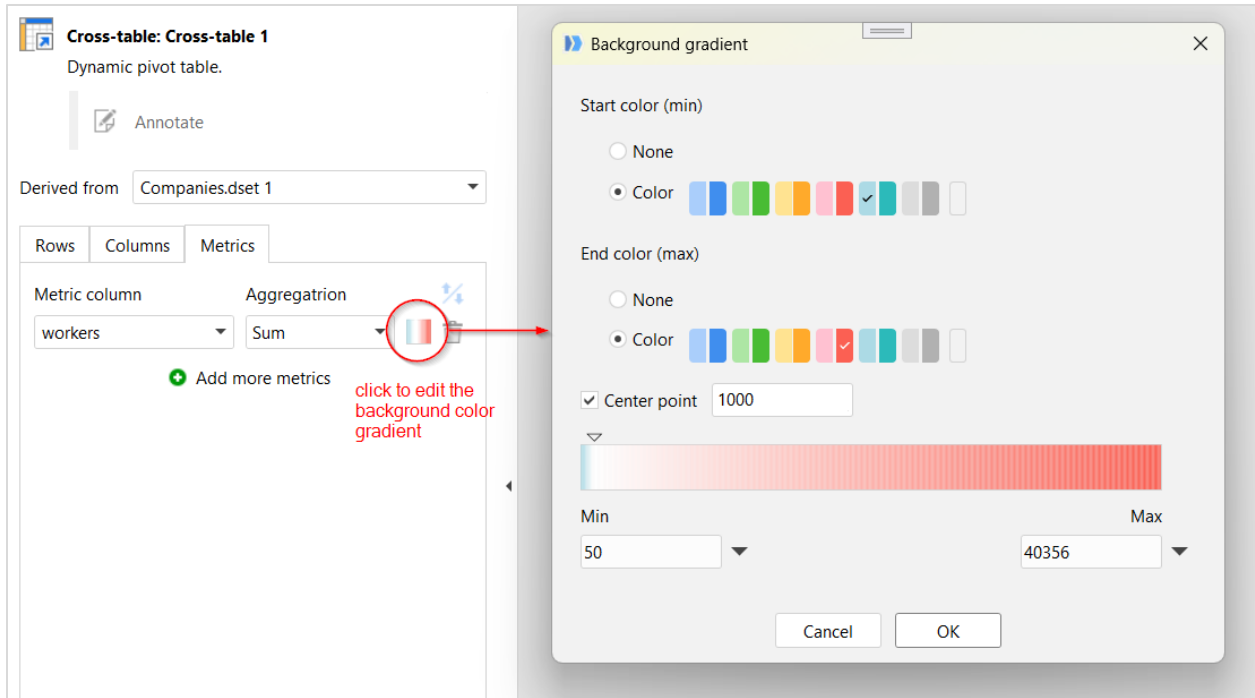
Cross-table: Cross-table 1

Dynamic pivot table.

Annotate

Derived from Companies.dset 1

Rows Columns Metrics

Metric column Aggregatrion

workers Sum

Add more metrics

click to edit the background color gradient

Background gradient

Start color (min)

None

Color

End color (max)

None

Color

Center point 1000

Min

50

Max

40356

Cancel OK